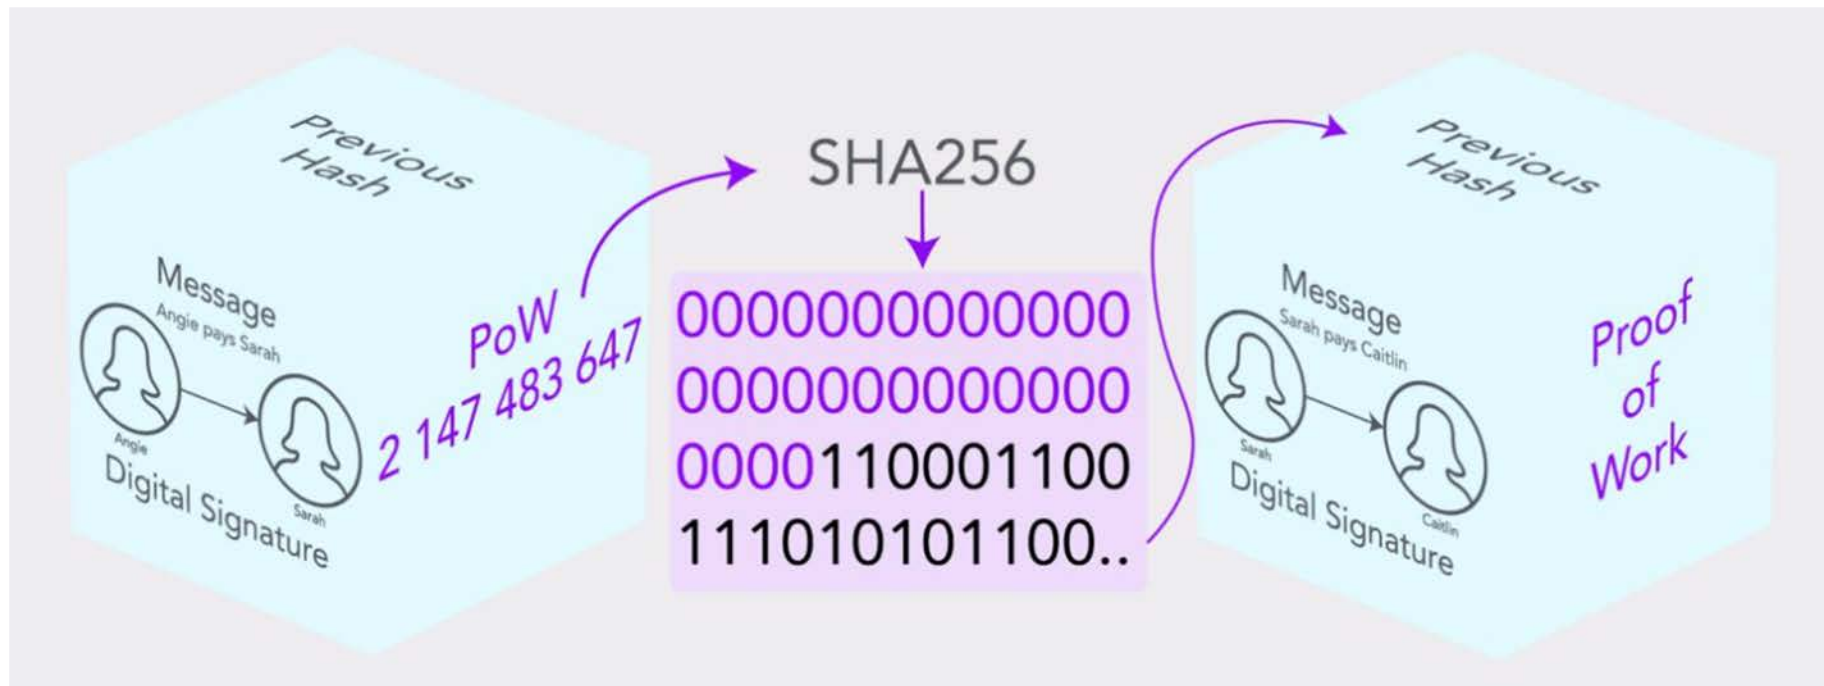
Previous Hash

Message
Angie pays Sarah
Angie
Sarah
Digital Signature

PoW
2 147 483 647

SHA256

0000000000000
0000000000000
0000110001100
111010101100..

Previous Hash

Message
Sarah pays Caitlin
Sarah
Caitlin
Digital Signature

Proof of Work